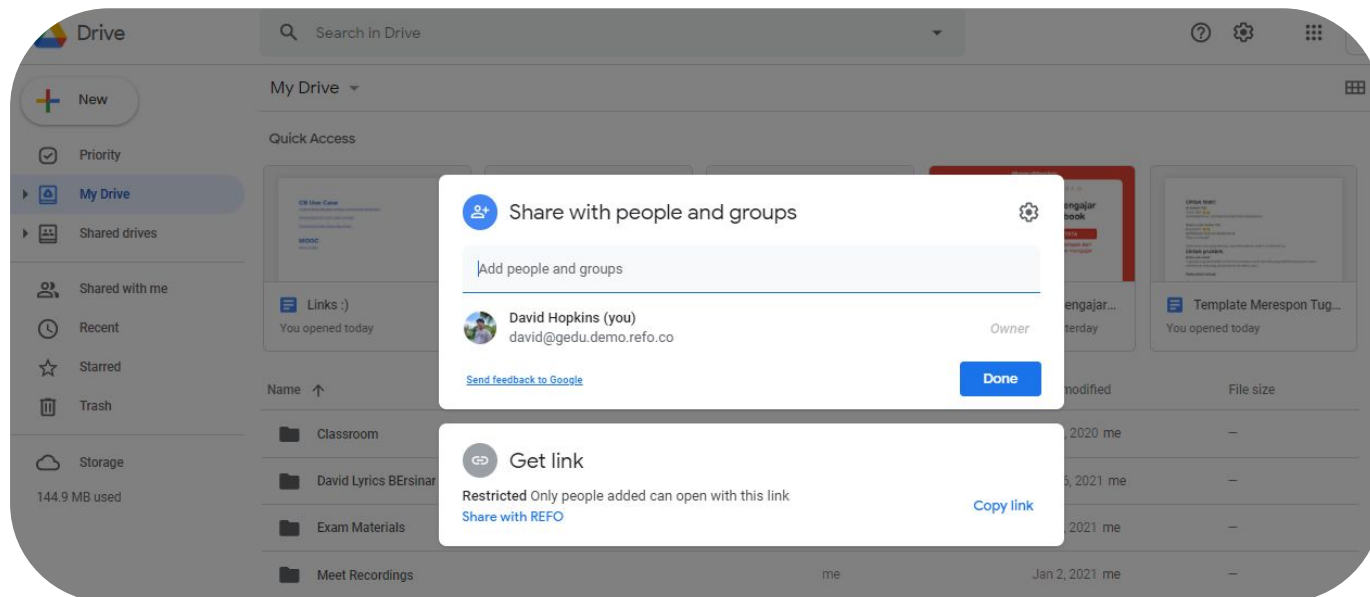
Drive

Search in Drive

New

Priority

My Drive

Shared drives

Shared with me

Recent

Starred

Trash

Storage

144.9 MB used

My Drive

Quick Access

Links :)

You opened today

engajar...

terday

Template Merespon Tug...

You opened today

Name

modified

File size

Classroom

, 2020 me

David Lyrics BErsinar

5, 2021 me

Exam Materials

, 2021 me

Meet Recordings

me

Jan 2, 2021 me

Share with people and groups

Add people and groups

David Hopkins (you)

david@gedu.demo.refo.co

Owner

Send feedback to Google

Done

Get link

Restricted Only people added can open with this link

Share with REFO

Copy link